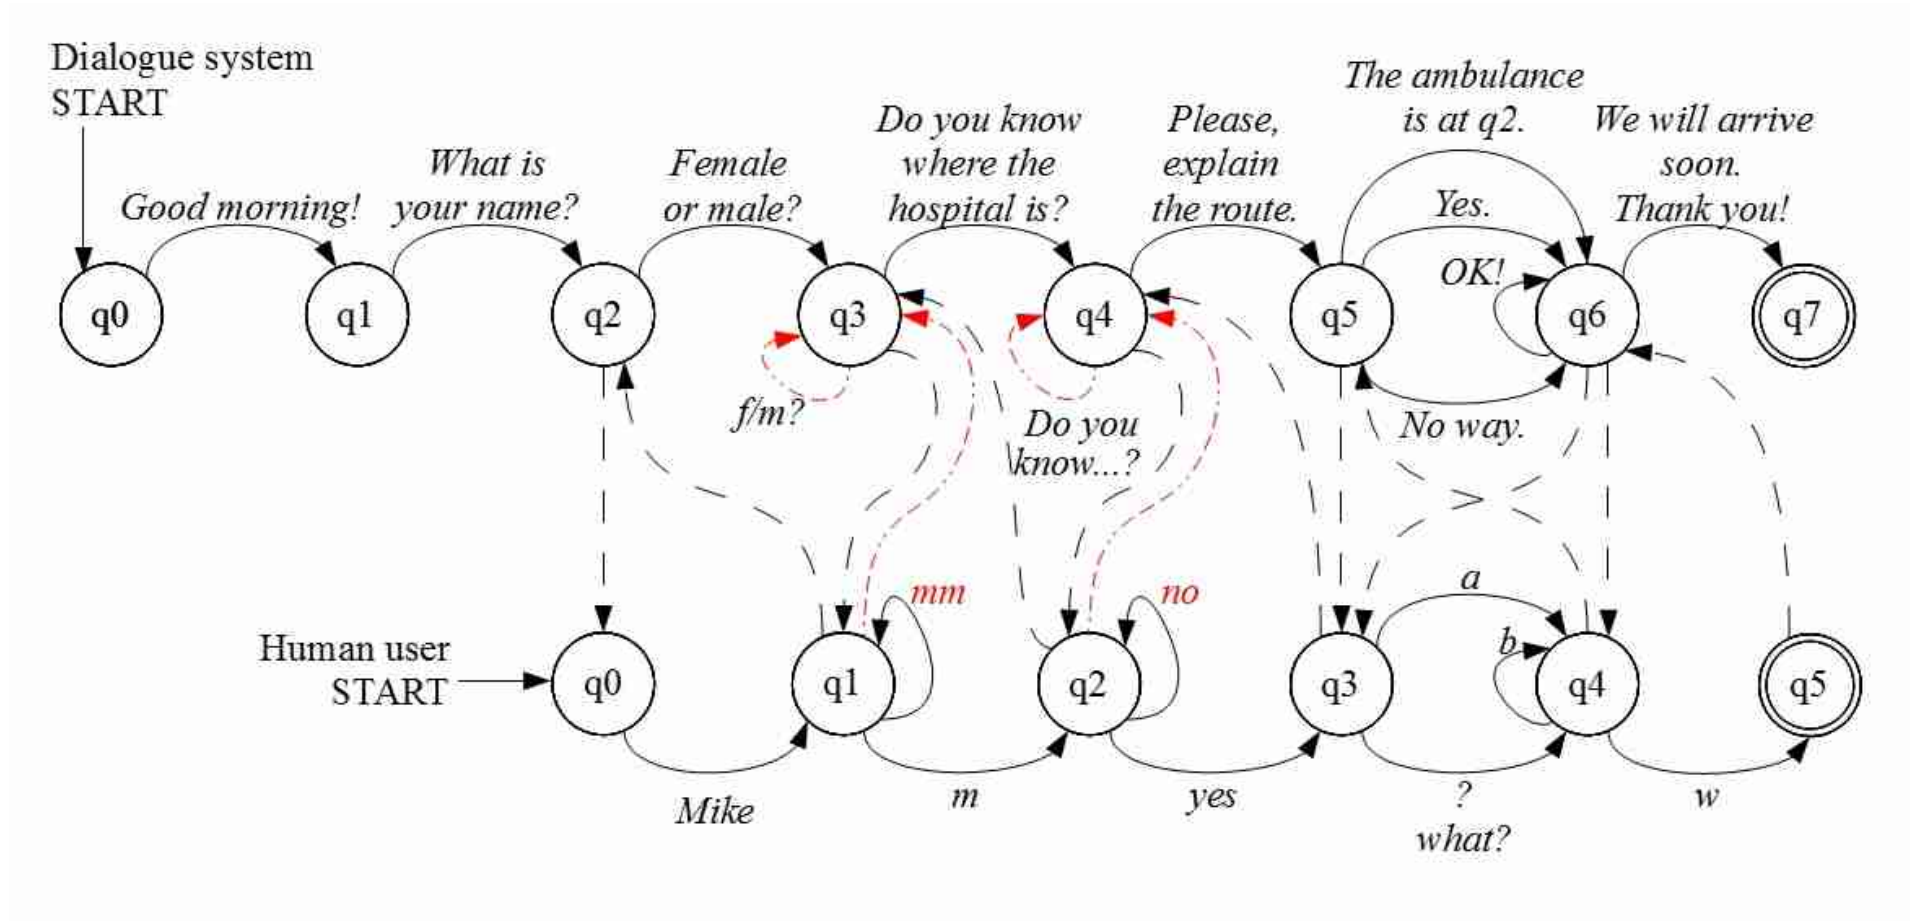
Dialogue system
START

Good morning!

What is your name?

Female or male?

Do you know where the hospital is?

Please, explain the route.

The ambulance is at q2.

Yes.

OK!

We will arrive soon. Thank you!

q0 q1 q2 q3 q4 q5 q6 q7

f/m?

Do you know...?

No way.

mm

no

a

b

Human user
START

q0 q1 q2 q3 q4 q5

Mike

m

yes

?
what?

w